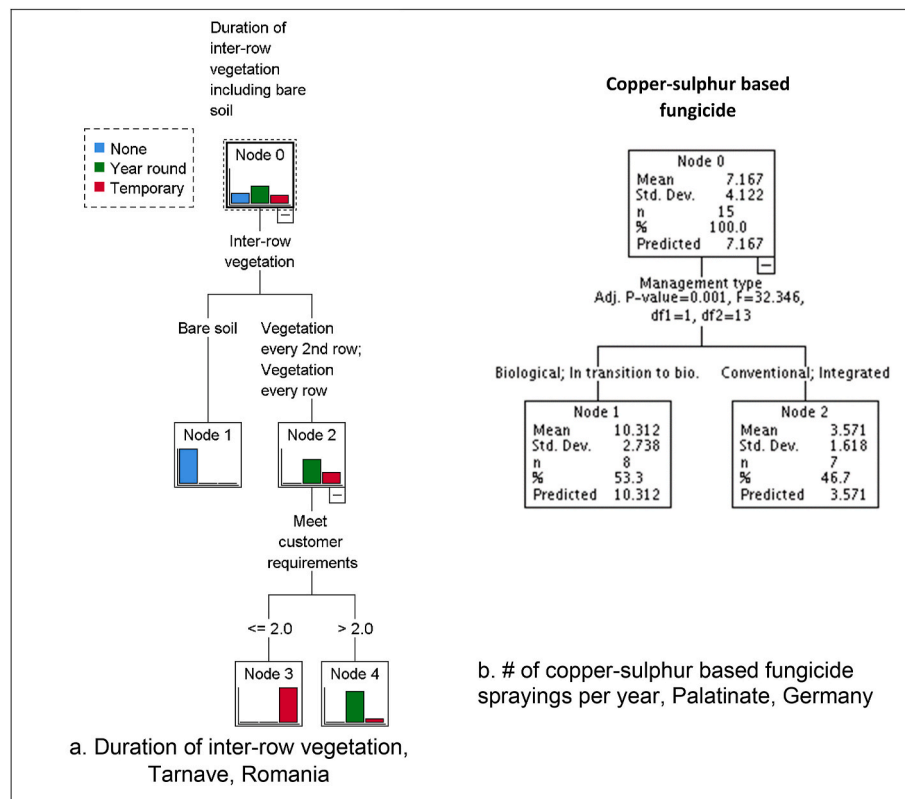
Duration of inter-row vegetation including bare soil

None
Year round
Temporary

Node 0

Inter-row vegetation

Bare soil

Vegetation every 2nd row; Vegetation every row

Node 1

Node 2

Meet customer requirements

<= 2.0

> 2.0

Node 3

Node 4

a. Duration of inter-row vegetation, Tarnave, Romania

Copper-sulphur based fungicide

| Node 0 | |
|---|---|
| Mean | 7.167 |
| Std. Dev. | 4.122 |
| n | 15 |
| % | 100.0 |
| Predicted | 7.167 |

Management type
Adj. P-value=0.001, F=32.346, df1=1, df2=13

Biological; In transition to bio.

Conventional; Integrated

| Node 1 | |
|---|---|
| Mean | 10.312 |
| Std. Dev. | 2.738 |
| n | 8 |
| % | 53.3 |
| Predicted | 10.312 |

| Node 2 | |
|---|---|
| Mean | 3.571 |
| Std. Dev. | 1.618 |
| n | 7 |
| % | 46.7 |
| Predicted | 3.571 |

b. # of copper-sulphur based fungicide sprayings per year, Palatinate, Germany